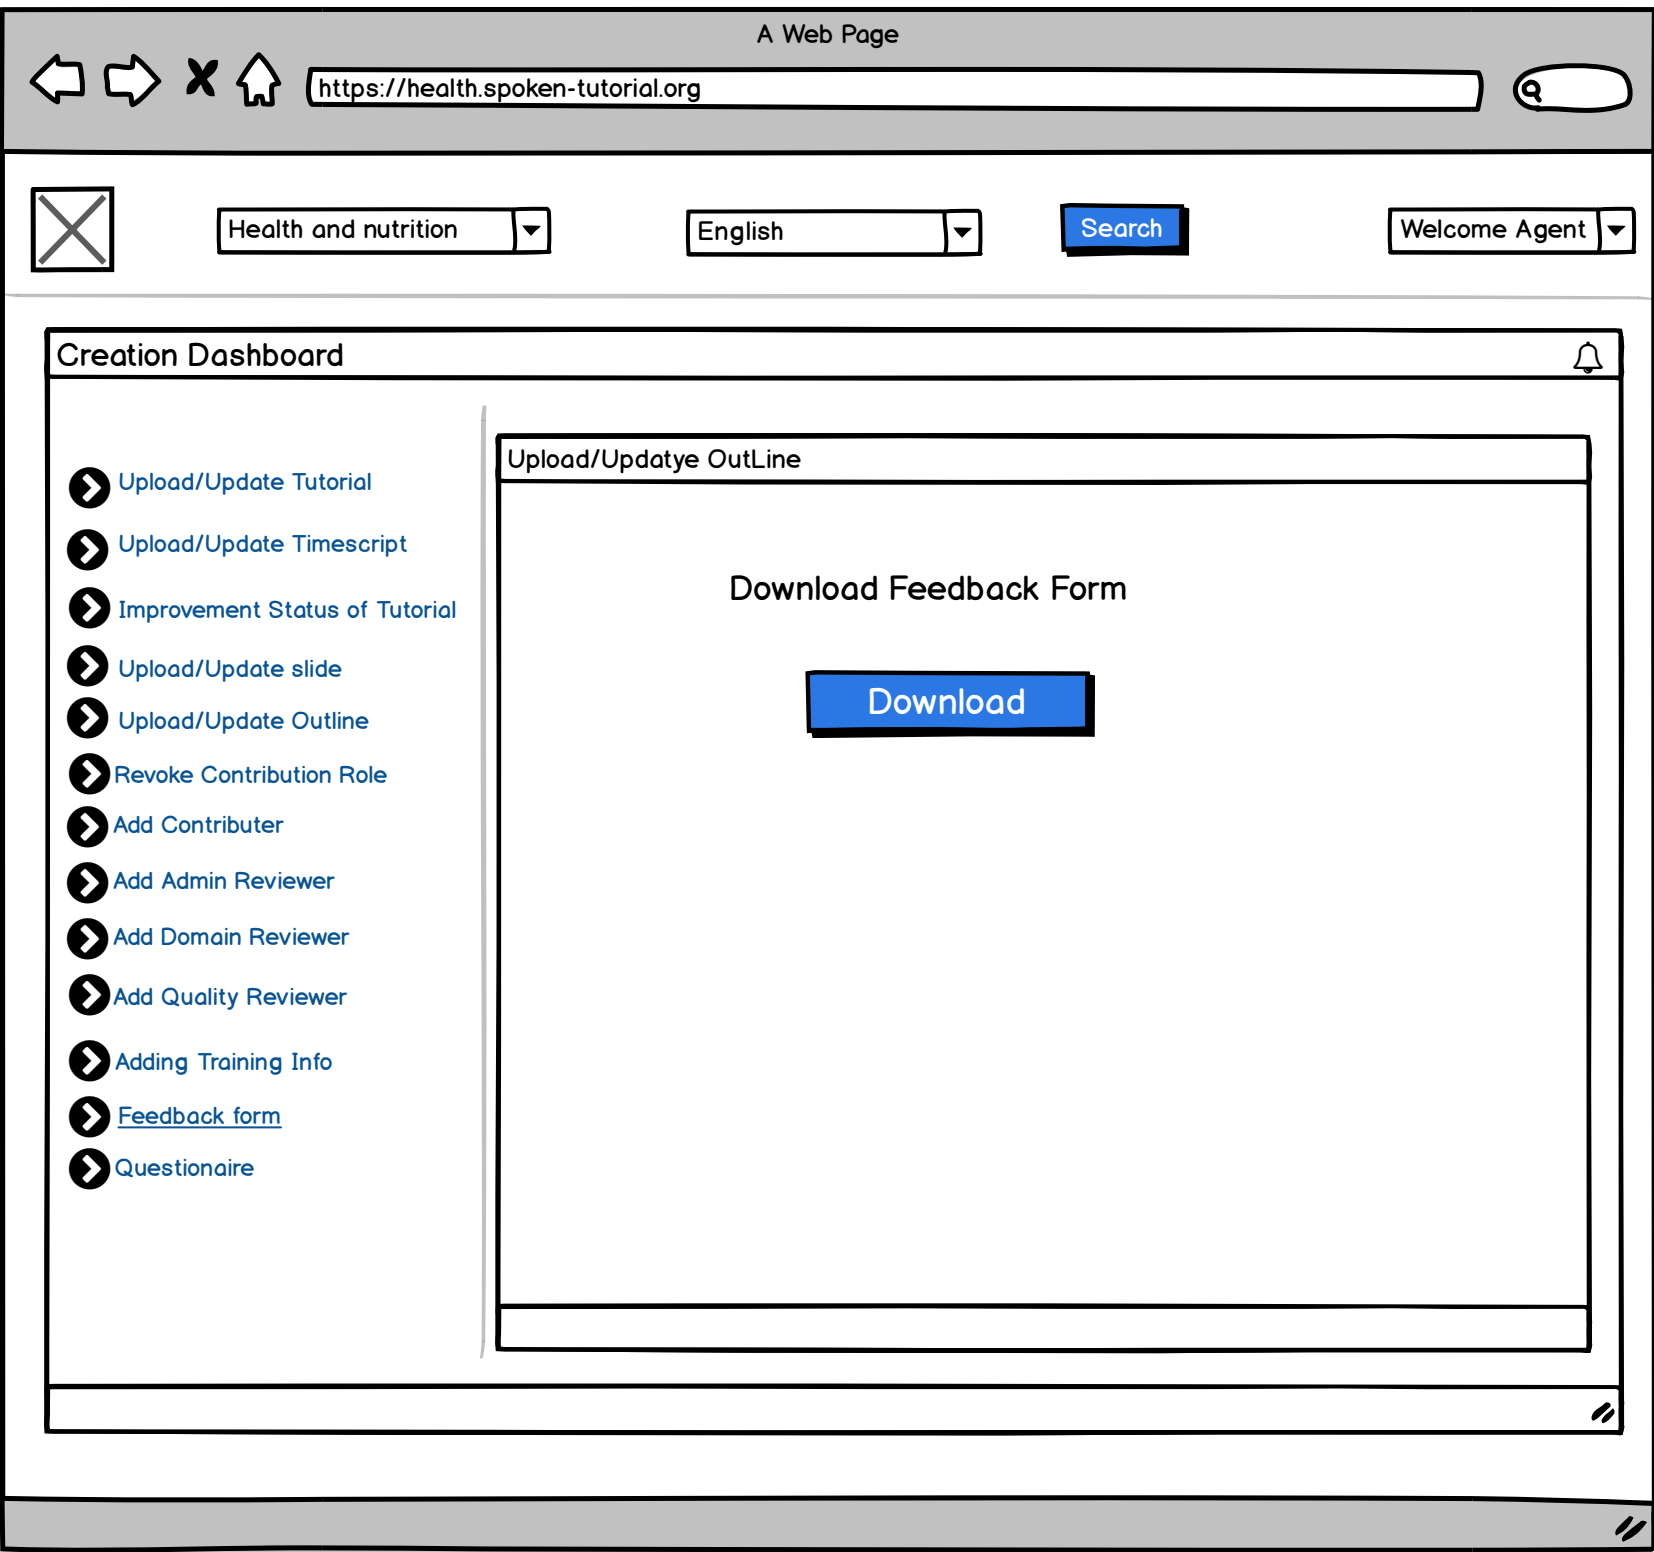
A Web Page

https://health.spoken-tutorial.org

Health and nutrition

English

Search

Welcome Agent

Creation Dashboard

Upload/Update Tutorial

Upload/Update Timescript

Improvement Status of Tutorial

Upload/Update slide

Upload/Update Outline

Revoke Contribution Role

Add Contributer

Add Admin Reviewer

Add Domain Reviewer

Add Quality Reviewer

Adding Training Info

Feedback form

Questionaire

Upload/Updatye OutLine

Download Feedback Form

Download